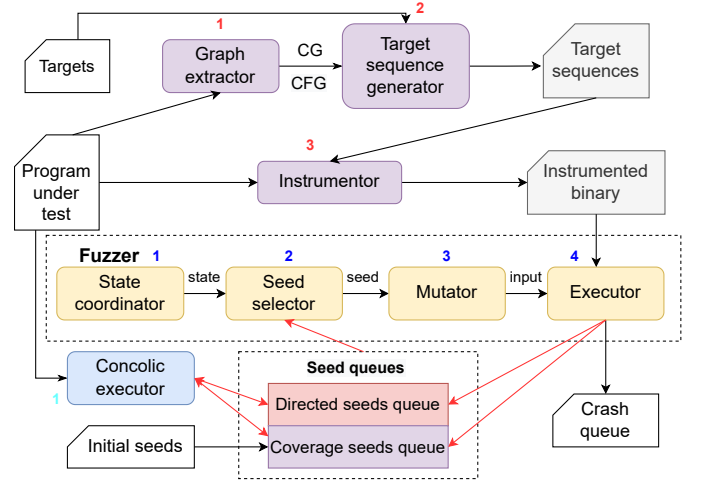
Targets

1
Graph extractor

CG
CFG

2
Target sequence generator

Target sequences

Program under test

3
Instrumentor

Instrumented binary

Fuzzer

1
State coordinator

state

2
Seed selector

seed

3
Mutator

input

4
Executor

Concolic executor

1

Seed queues

Directed seeds queue

Coverage seeds queue

Initial seeds

Crash queue